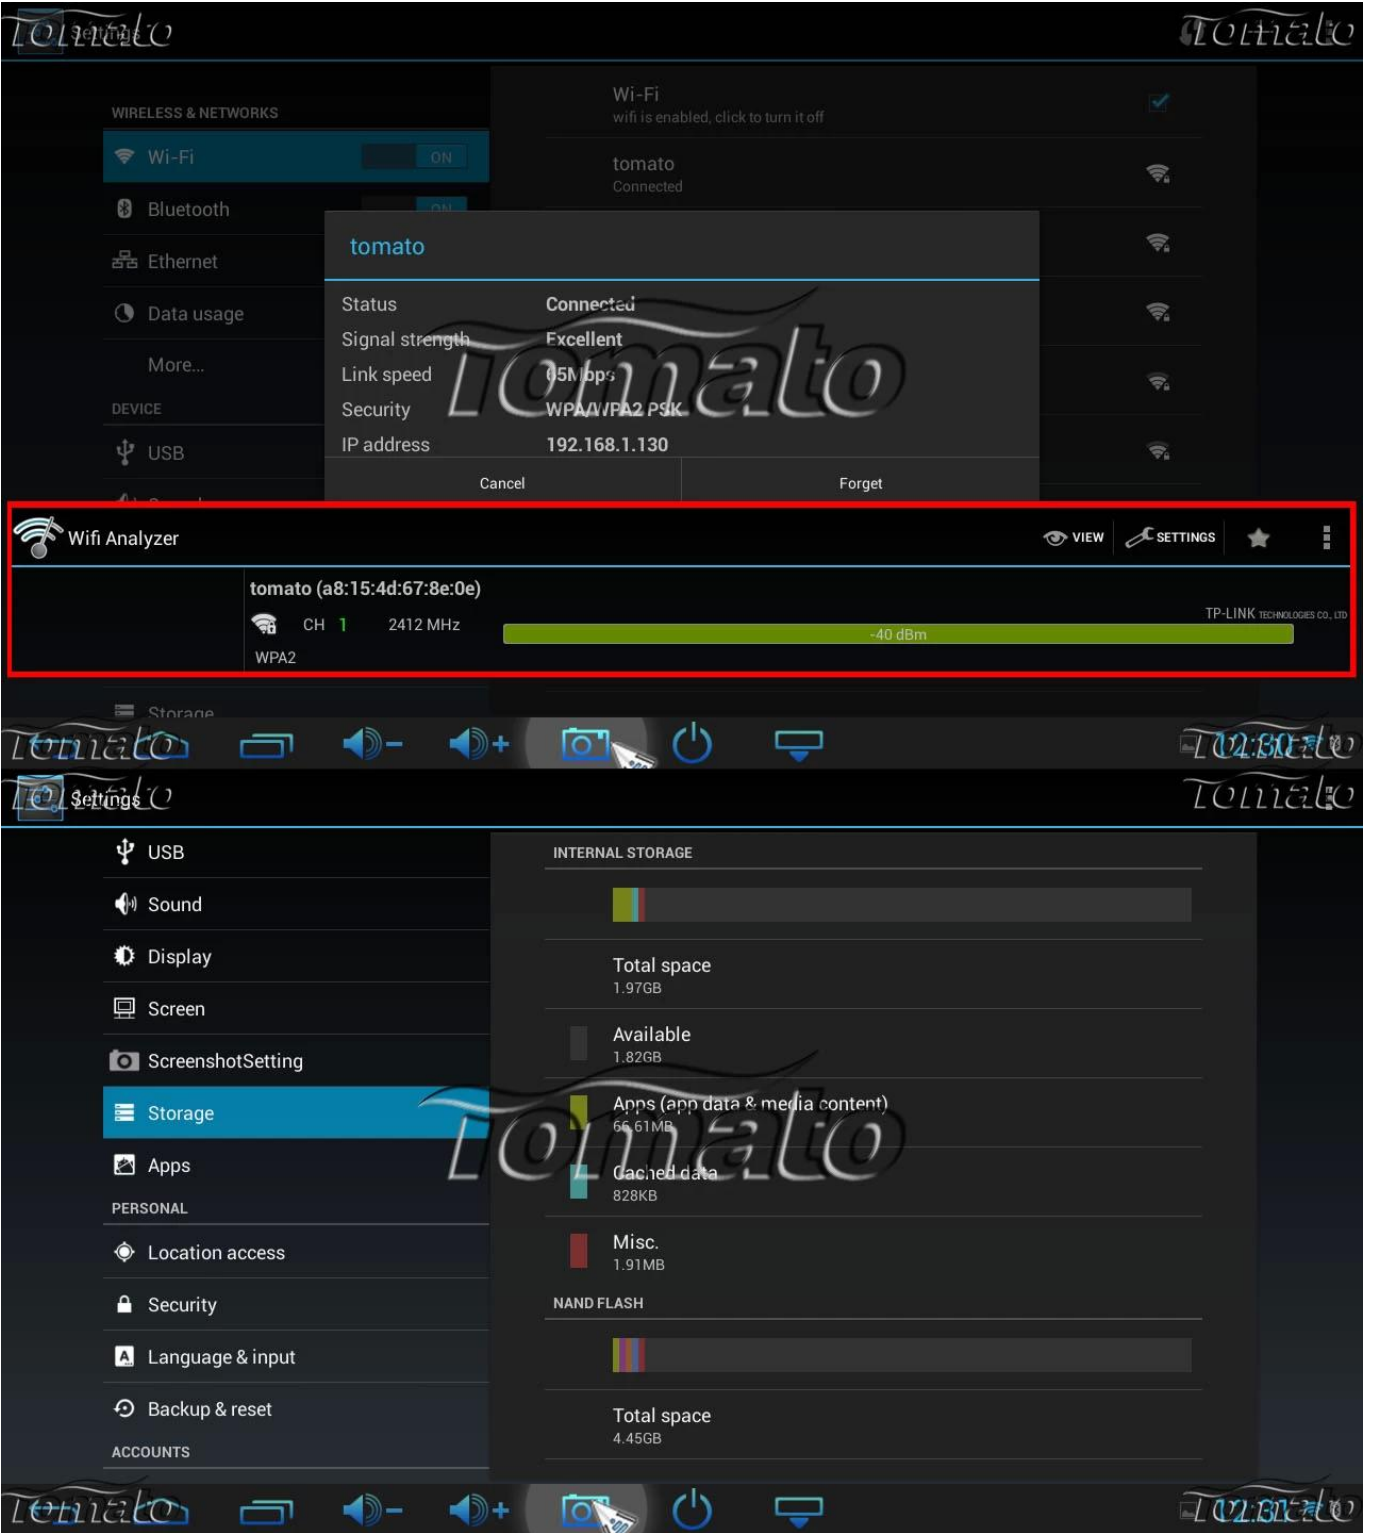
tomato Settings tomato

WIRELESS & NETWORKS
Wi-Fi ON
Bluetooth
Ethernet
Data usage
More...
DEVICE
USB

Wi-Fi
wifi is enabled, click to turn it off
tomato
Connected

tomato
Status Connected
Signal strength Excellent
Link speed 65Mbps
Security WPA/WPA2 PSK
IP address 192.168.1.130
Cancel Forget

tomato

Wifi Analyzer VIEW SETTINGS
tomato (a8:15:4d:67:8e:0e)
CH 1 2412 MHz
WPA2
TP-LINK TECHNOLOGIES CO., LTD
-40 dBm

Storage
tomato 02:30 tomato

tomato Settings tomato

USB
Sound
Display
Screen
ScreenshotSetting
Storage
Apps
PERSONAL
Location access
Security
Language & input
Backup & reset
ACCOUNTS

INTERNAL STORAGE
Total space
1.97GB
Available
1.82GB
Apps (app data & media content)
65.61MB
Cached data
828KB
Misc.
1.91MB
NAND FLASH
Total space
4.45GB

tomato

tomato 02:31 tomato